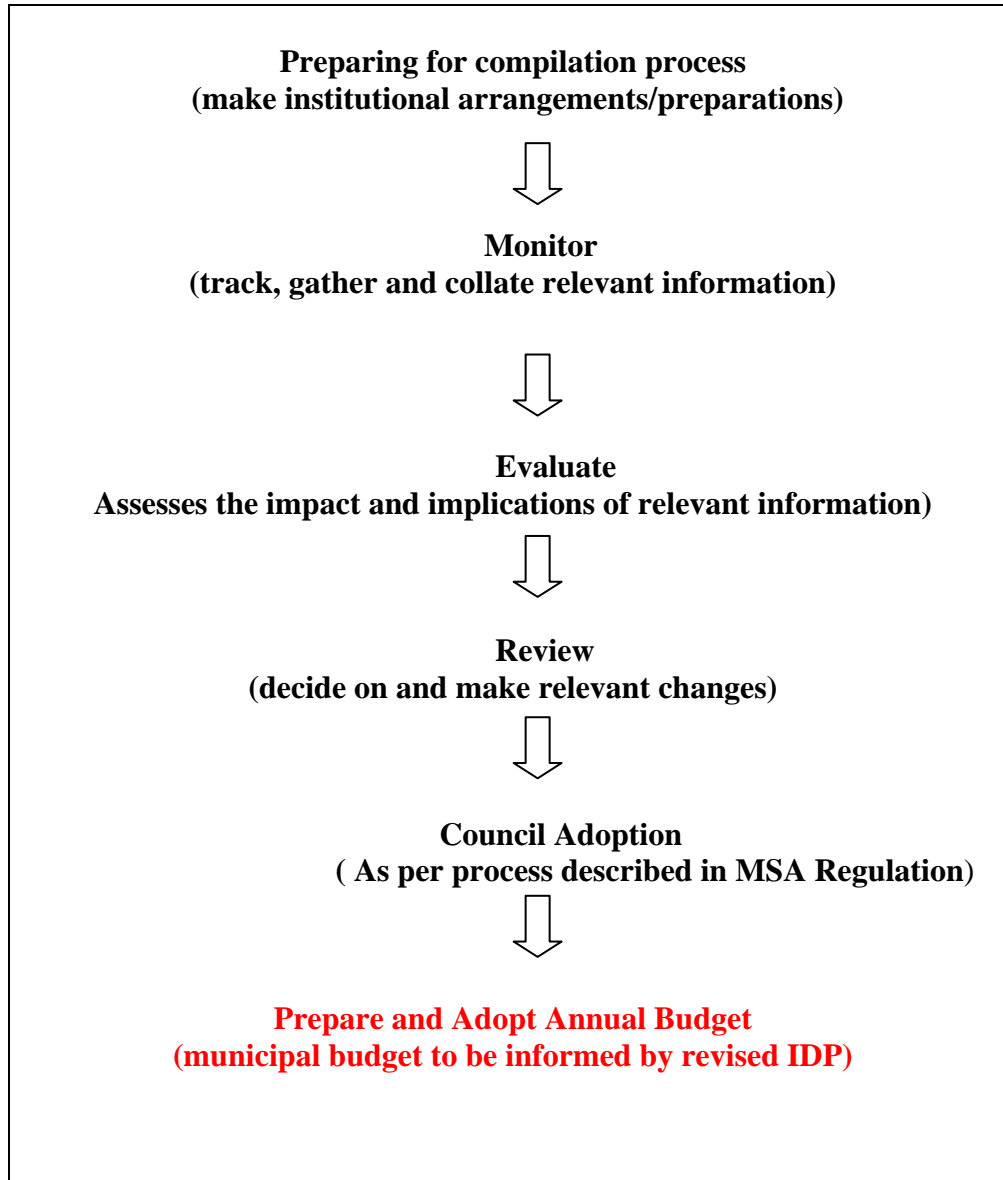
Preparing for compilation process
(make institutional arrangements/preparations)

Monitor
(track, gather and collate relevant information)

Evaluate
Assesses the impact and implications of relevant information)

Review
(decide on and make relevant changes)

Council Adoption
( As per process described in MSA Regulation)

Prepare and Adopt Annual Budget
(municipal budget to be informed by revised IDP)